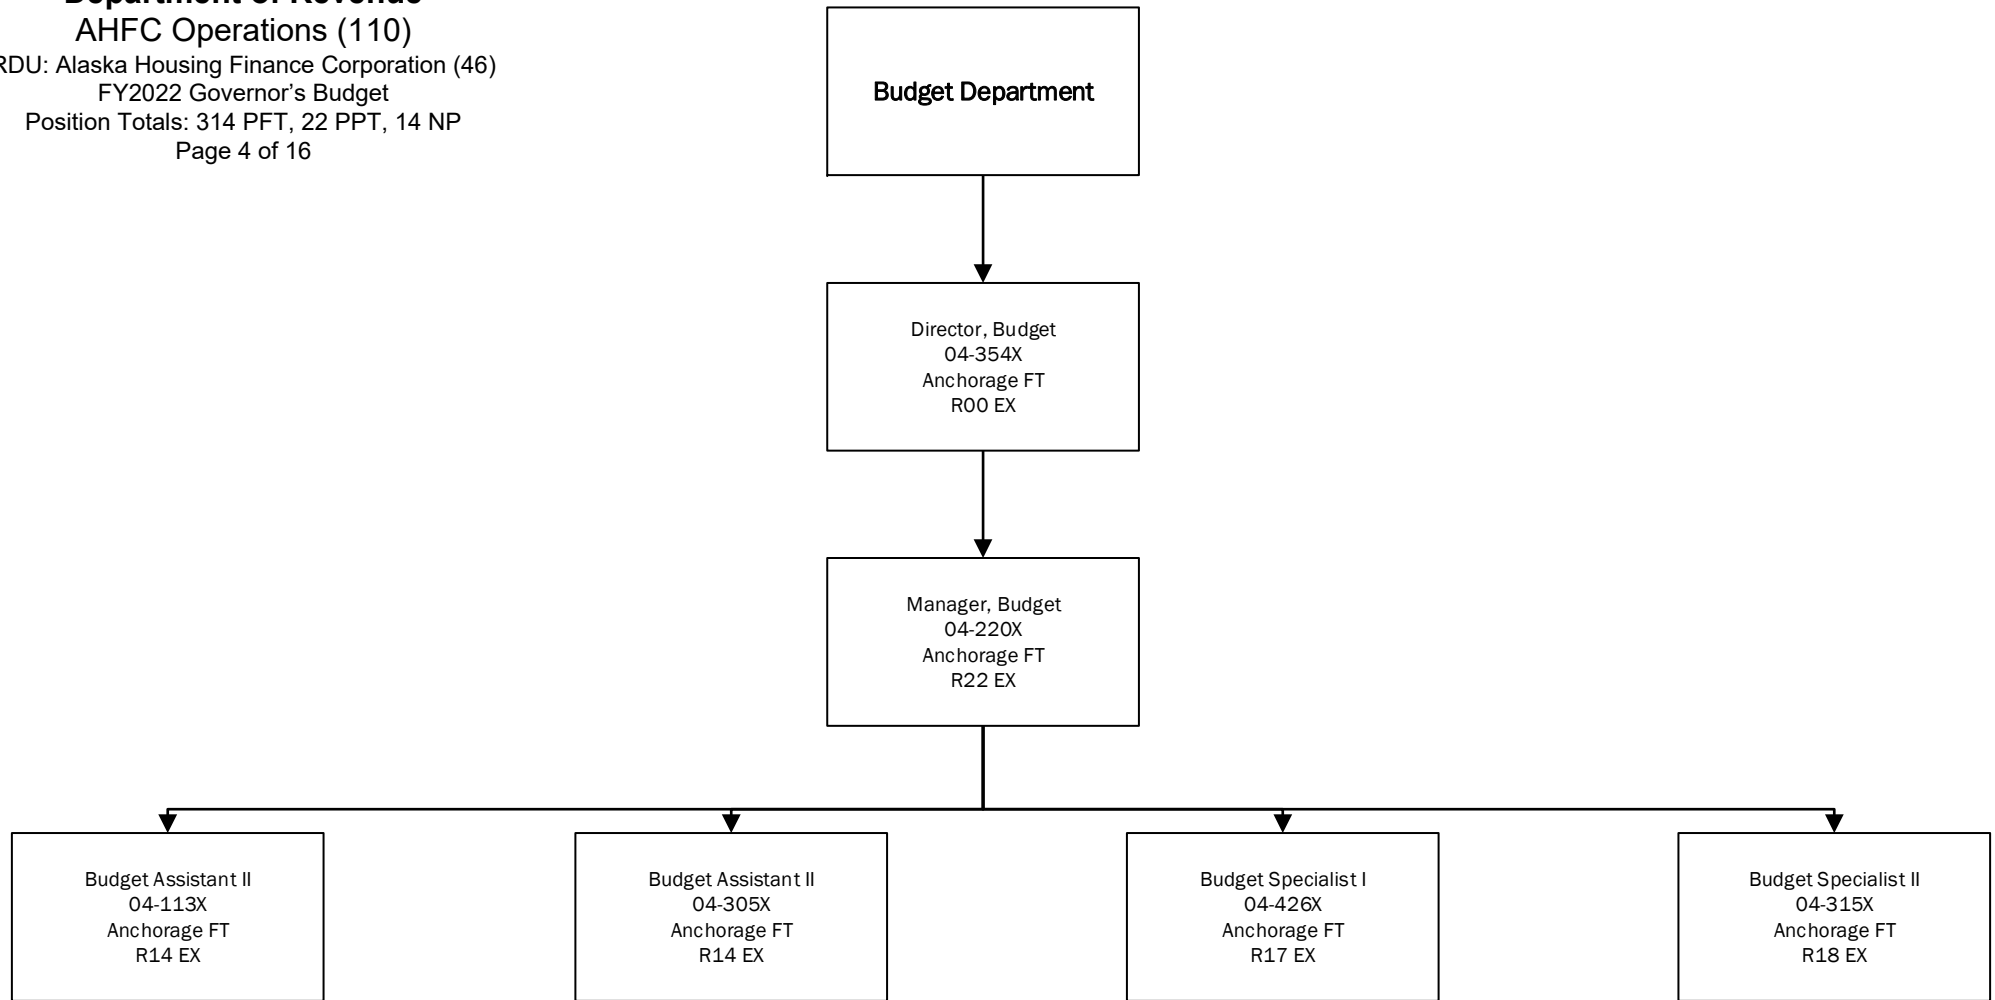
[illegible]
AHFC Operations (110)
RDU: Alaska Housing Finance Corporation (46)
FY2022 Governor's Budget
Position Totals: 314 PFT, 22 PPT, 14 NP
Page 4 of 16

Budget Department

Director, Budget
04-354X
Anchorage FT
R00 EX

Manager, Budget
04-220X
Anchorage FT
R22 EX

Budget Assistant II
04-113X
Anchorage FT
R14 EX

Budget Assistant II
04-305X
Anchorage FT
R14 EX

Budget Specialist I
04-426X
Anchorage FT
R17 EX

Budget Specialist II
04-315X
Anchorage FT
R18 EX